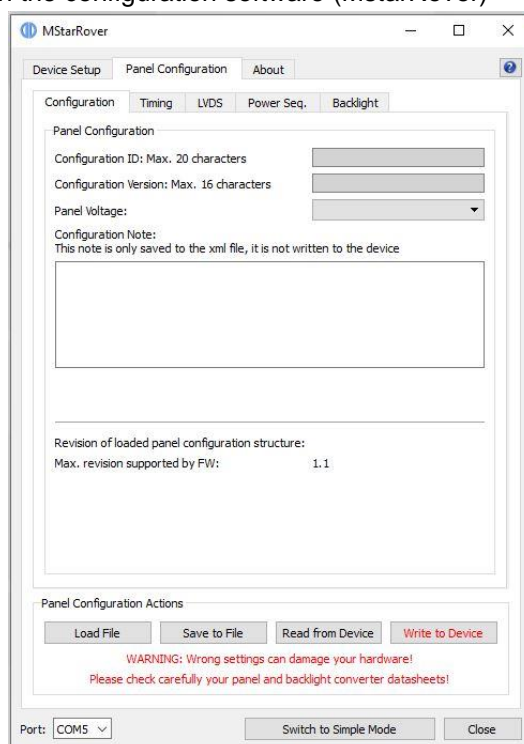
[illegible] the configuration software (MStarRover)

MStarRover

Device Setup | Panel Configuration | About

Configuration | Timing | LVDS | Power Seq. | Backlight

Panel Configuration

Configuration ID: Max. 20 characters

Configuration Version: Max. 16 characters

Panel Voltage:

Configuration Note:
This note is only saved to the xml file, it is not written to the device

Revision of loaded panel configuration structure:

Max. revision supported by FW: 1.1

Panel Configuration Actions

Load File | Save to File | Read from Device | Write to Device

WARNING: Wrong settings can damage your hardware!
Please check carefully your panel and backlight converter datasheets!

Port: COM5

Switch to Simple Mode

Close